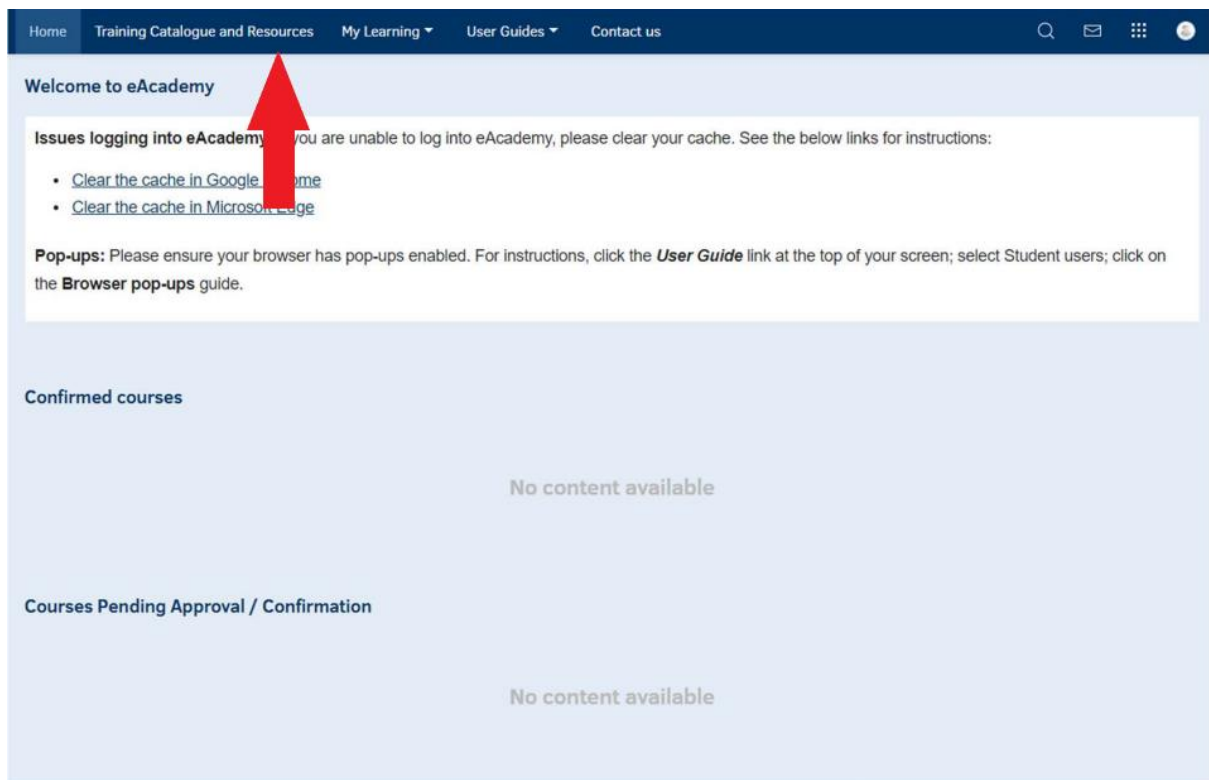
Home Training Catalogue and Resources My Learning User Guides Contact us

Welcome to eAcademy

Issues logging into eAcademy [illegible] you are unable to log into eAcademy, please clear your cache. See the below links for instructions:

- Clear the cache in Google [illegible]ome
- Clear the cache in Microso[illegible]ge

Pop-ups: Please ensure your browser has pop-ups enabled. For instructions, click the User Guide link at the top of your screen; select Student users; click on the Browser pop-ups guide.

Confirmed courses

No content available

Courses Pending Approval / Confirmation

No content available